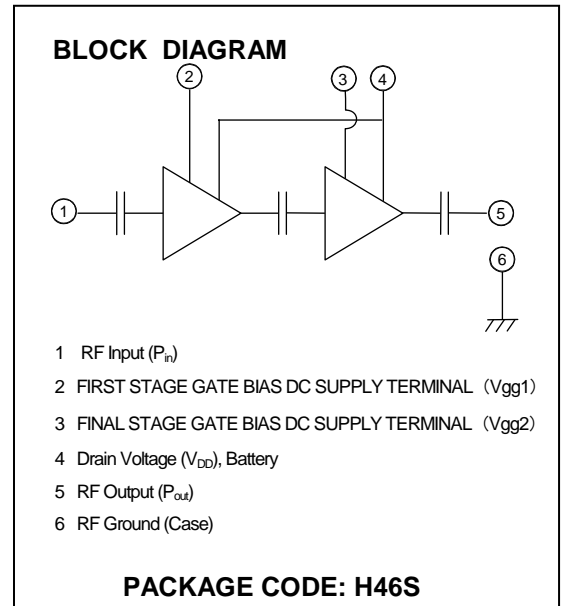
BLOCK DIAGRAM

2

3

4

1

5

6

1 RF Input ($P_{in}$)

2 FIRST STAGE GATE BIAS DC SUPPLY TERMINAL (Vgg1)

3 FINAL STAGE GATE BIAS DC SUPPLY TERMINAL (Vgg2)

4 Drain Voltage ($V_{DD}$), Battery

5 RF Output ($P_{out}$)

6 RF Ground (Case)

PACKAGE CODE: H46S